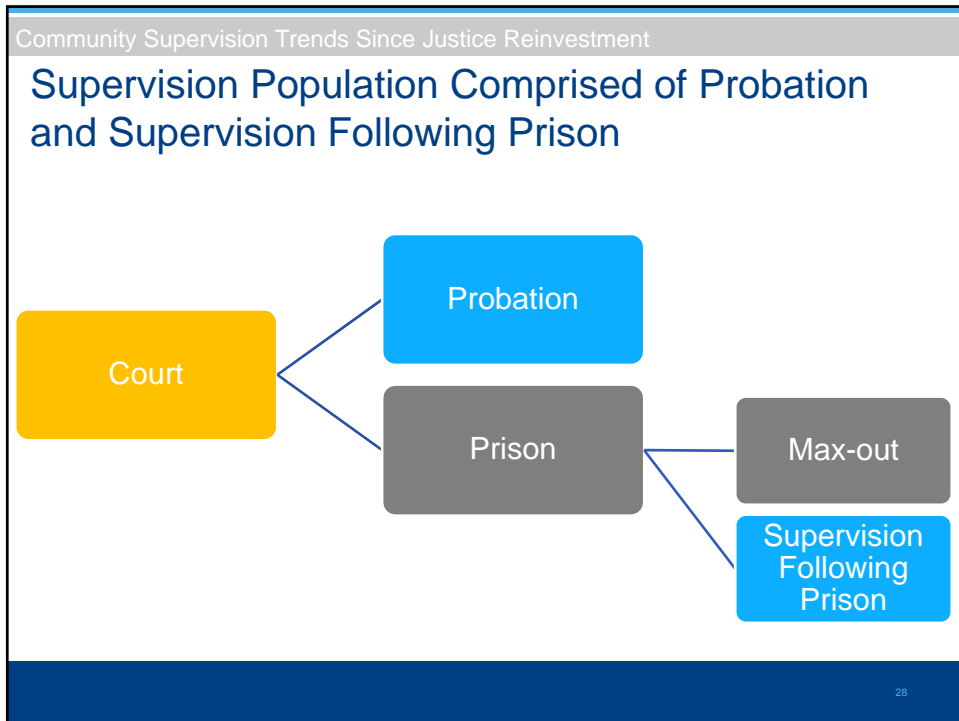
Community Supervision Trends Since Justice Reinvestment

Supervision Population Comprised of Probation and Supervision Following Prison

Court

Probation

Prison

Max-out

Supervision Following Prison

28